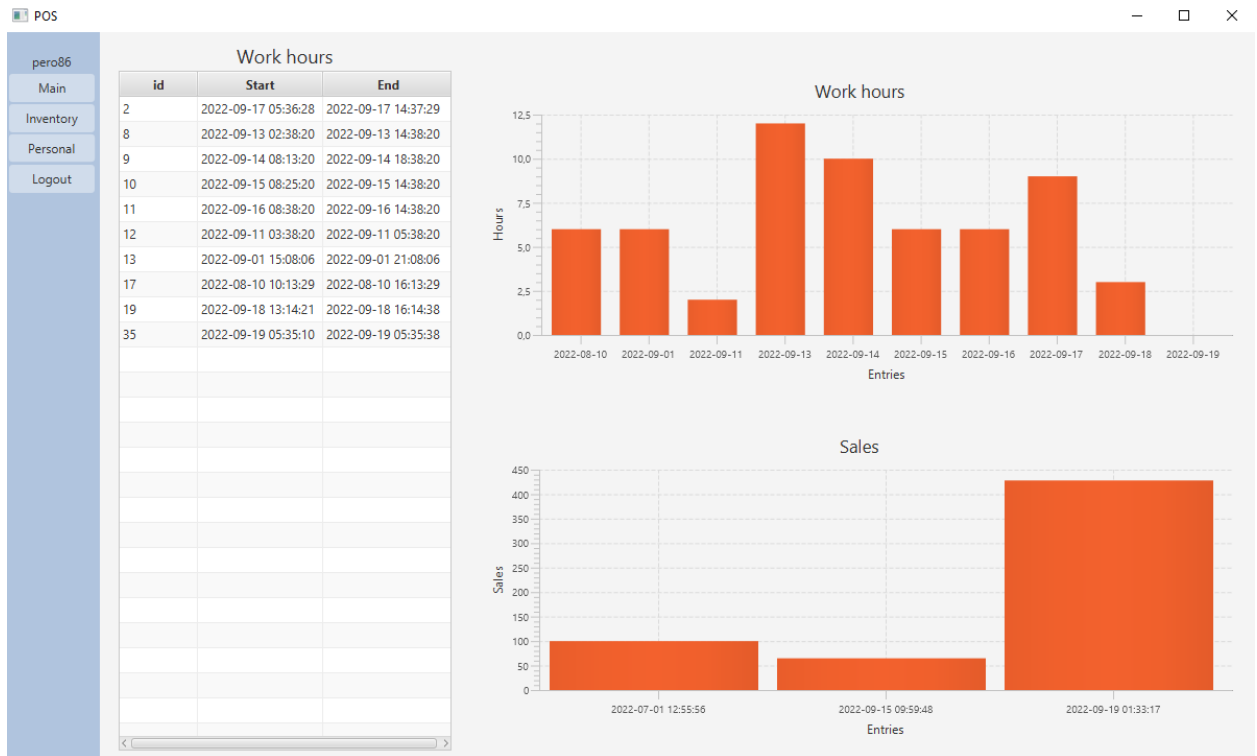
POS

pero86
Main
Inventory
Personal
Logout

Work hours

| id | Start | End |
|---|---|---|
| 2 | 2022-09-17 05:36:28 | 2022-09-17 14:37:29 |
| 8 | 2022-09-13 02:38:20 | 2022-09-13 14:38:20 |
| 9 | 2022-09-14 08:13:20 | 2022-09-14 18:38:20 |
| 10 | 2022-09-15 08:25:20 | 2022-09-15 14:38:20 |
| 11 | 2022-09-16 08:38:20 | 2022-09-16 14:38:20 |
| 12 | 2022-09-11 03:38:20 | 2022-09-11 05:38:20 |
| 13 | 2022-09-01 15:08:06 | 2022-09-01 21:08:06 |
| 17 | 2022-08-10 10:13:29 | 2022-08-10 16:13:29 |
| 19 | 2022-09-18 13:14:21 | 2022-09-18 16:14:38 |
| 35 | 2022-09-19 05:35:10 | 2022-09-19 05:35:38 |

Work hours

Hours
12,5
10,0
7,5
5,0
2,5
0,0
2022-08-10 2022-09-01 2022-09-11 2022-09-13 2022-09-14 2022-09-15 2022-09-16 2022-09-17 2022-09-18 2022-09-19
Entries

Sales

Sales
450
400
350
300
250
200
150
100
50
0
2022-07-01 12:55:56 2022-09-15 09:59:48 2022-09-19 01:33:17
Entries